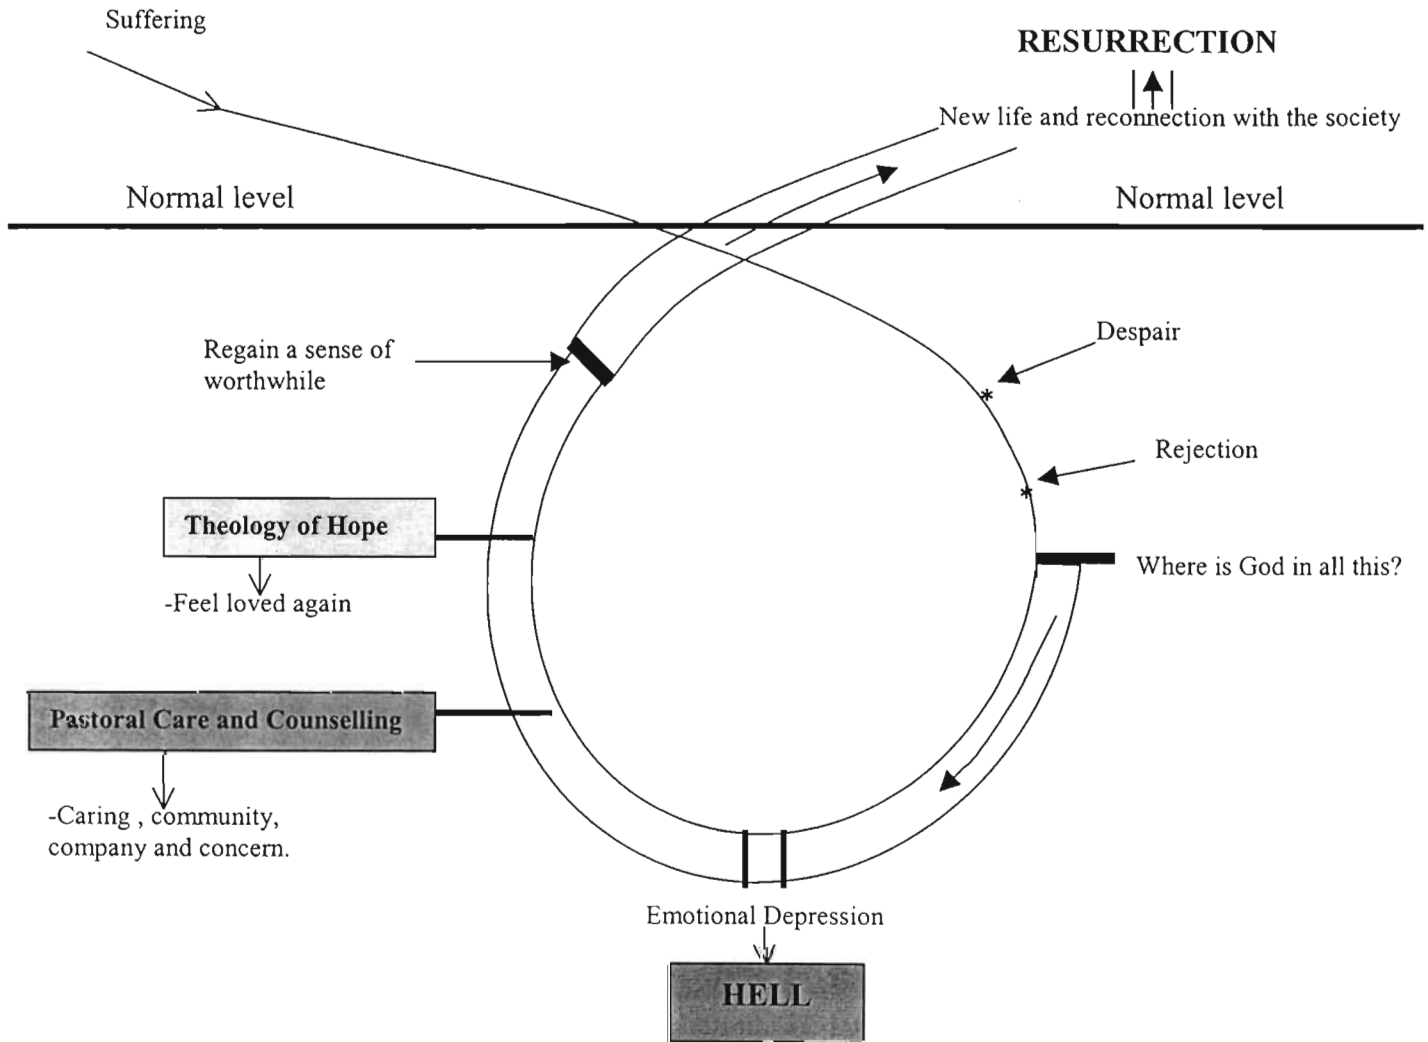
Suffering

RESURRECTION

New life and reconnection with the society

Normal level

Normal level

Regain a sense of worthwhile

Despair

Rejection

Theology of Hope

Where is God in all this?

-Feel loved again

Pastoral Care and Counselling

-Caring , community, company and concern.

Emotional Depression

HELL